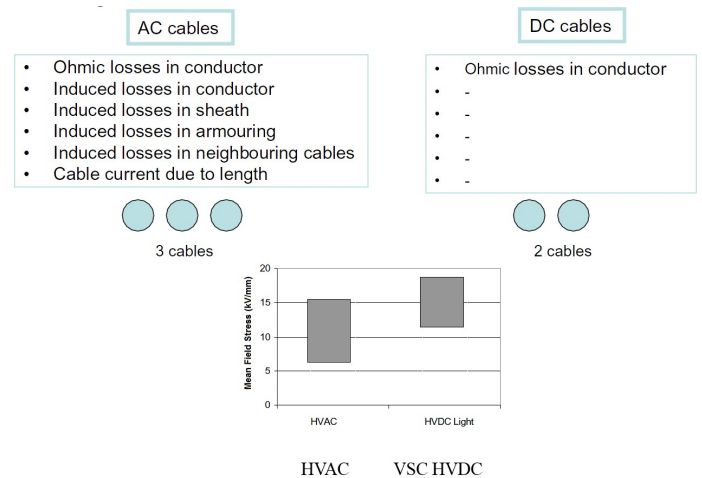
AC cables

- Ohmic losses in conductor
- Induced losses in conductor
- Induced losses in sheath
- Induced losses in armouring
- Induced losses in neighbouring cables
- Cable current due to length

3 cables

DC cables

- Ohmic losses in conductor
- -
- -
- -
- -
- -

2 cables

Mean Field Stress (kV/mm)

20
15
10
5
0

HVAC

HVDC Light

HVAC VSC HVDC